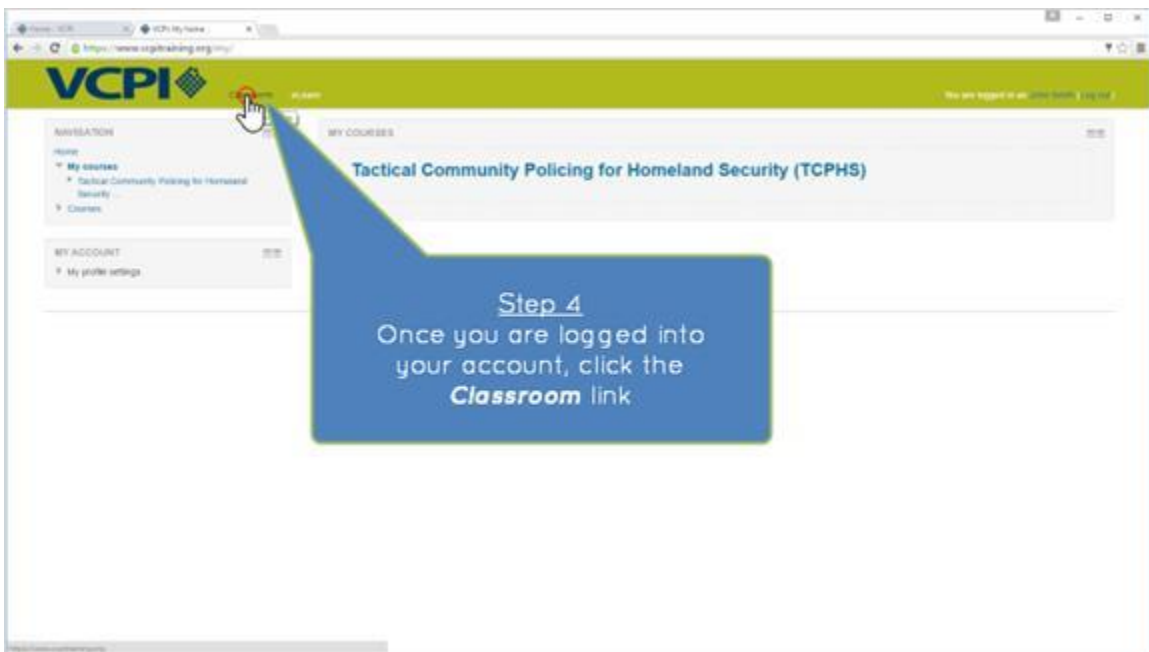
VCPI

eLearn

NAVIGATION

Home

My courses

Tactical Community Policing for Homeland Security

Courses

MY ACCOUNT

My profile settings

MY COURSES

Tactical Community Policing for Homeland Security (TCPHS)

Step 4
Once you are logged into your account, click the ***Classroom*** link

https://www.vcpitraining.org/my/

VCPI My home

You are logged in as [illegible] Log out